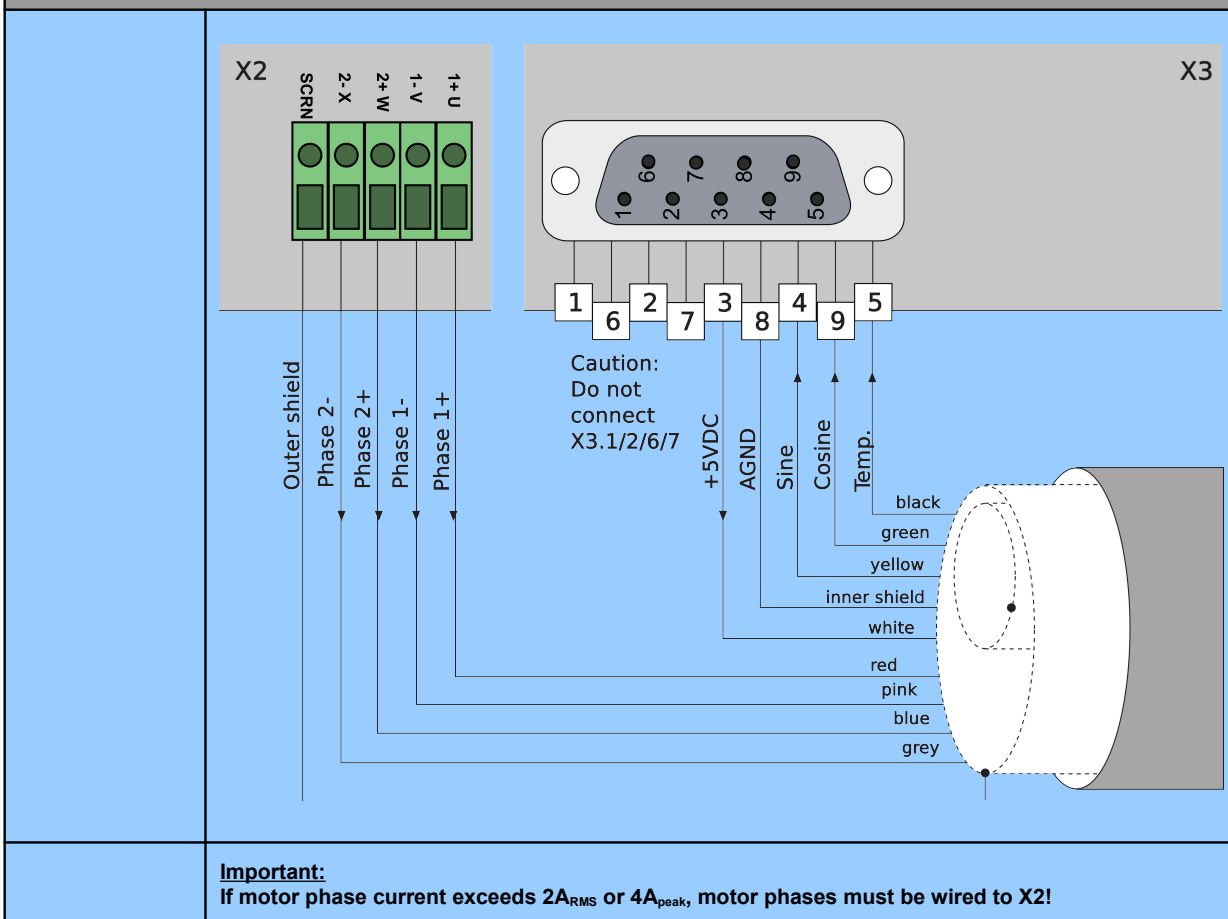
X2

SCRN 2-X 2+W 1-V 1+U

X3

6 7 8 9
1 2 3 4 5

1 6 2 7 3 8 4 9 5

Caution: Do not connect X3.1/2/6/7

Outer shield
Phase 2-
Phase 2+
Phase 1-
Phase 1+

+5VDC
AGND
Sine
Cosine
Temp.

black
green
yellow
inner shield
white
red
pink
blue
grey

**Important:**
**If motor phase current exceeds $2A_{RMS}$ or $4A_{peak}$, motor phases must be wired to X2!**